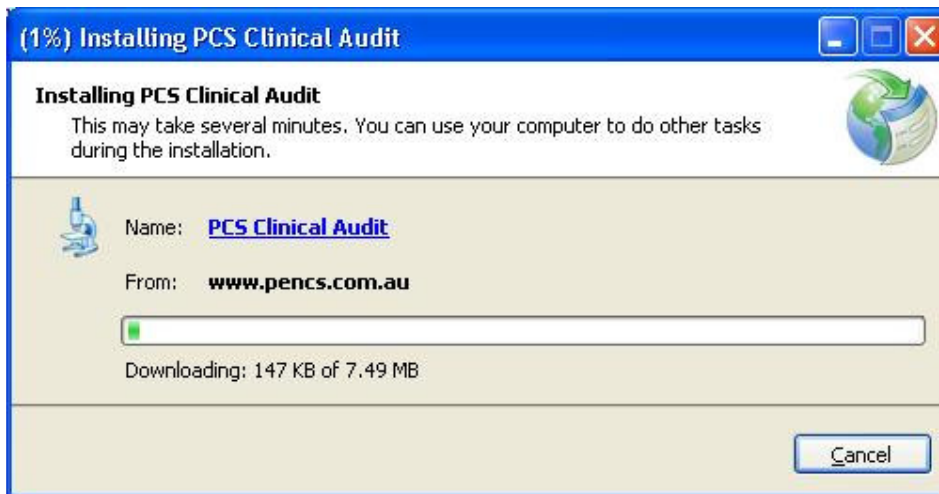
(1%) Installing PCS Clinical Audit

Installing PCS Clinical Audit

This may take several minutes. You can use your computer to do other tasks during the installation.

Name: PCS Clinical Audit

From: www.pencs.com.au

Downloading: 147 KB of 7.49 MB

Cancel